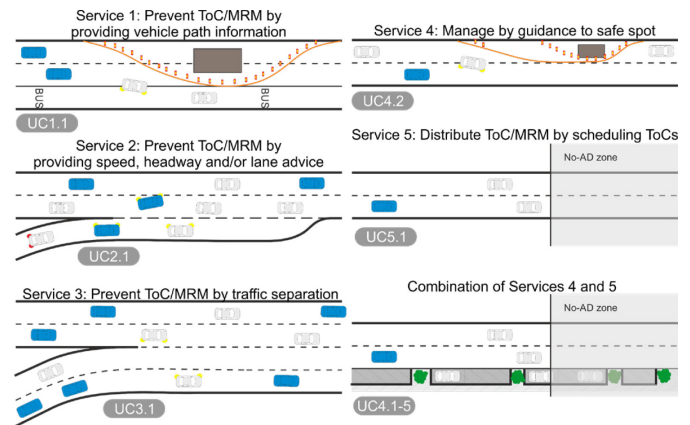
Service 1: Prevent ToC/MRM by providing vehicle path information

BUS

BUS

UC1.1

Service 4: Manage by guidance to safe spot

UC4.2

Service 2: Prevent ToC/MRM by providing speed, headway and/or lane advice

UC2.1

Service 5: Distribute ToC/MRM by scheduling ToCs

No-AD zone

UC5.1

Service 3: Prevent ToC/MRM by traffic separation

UC3.1

Combination of Services 4 and 5

No-AD zone

UC4.1-5